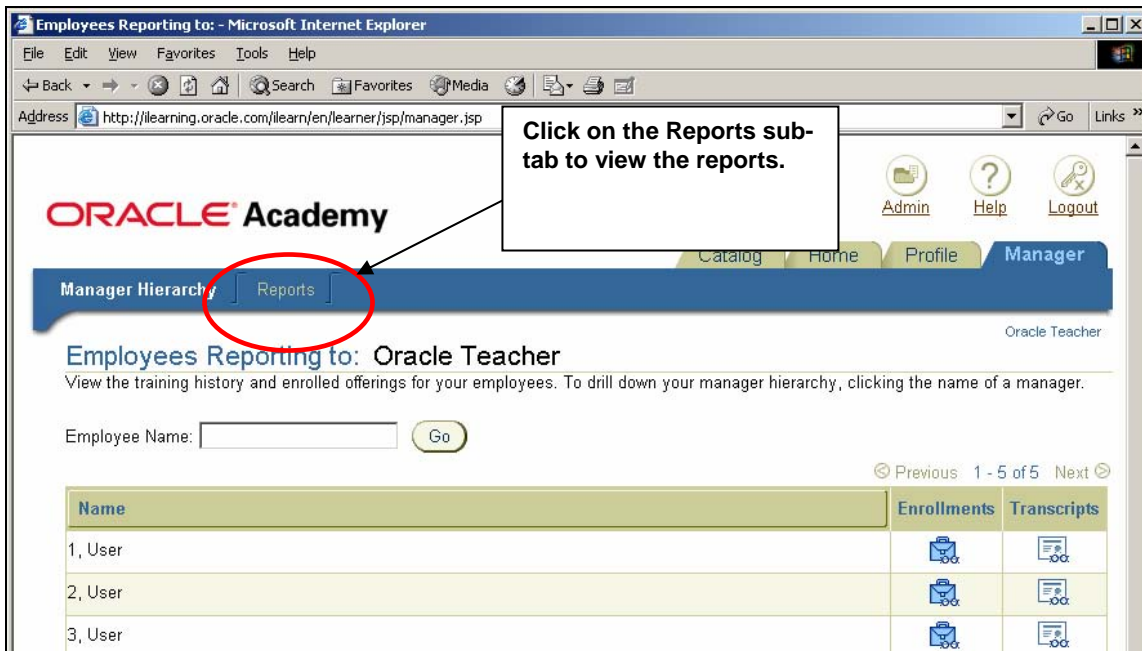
Employees Reporting to: - Microsoft Internet Explorer

File Edit View Favorites Tools Help

Back Search Favorites Media

Address http://ilearning.oracle.com/ilearn/en/learner/jsp/manager.jsp Go Links

Click on the Reports sub-tab to view the reports.

ORACLE Academy

Admin Help Logout

Catalog Home Profile Manager

Manager Hierarchy Reports

Oracle Teacher

Employees Reporting to: Oracle Teacher

View the training history and enrolled offerings for your employees. To drill down your manager hierarchy, clicking the name of a manager.

Employee Name: Go

Previous 1 - 5 of 5 Next

| Name | Enrollments | Transcripts |
|---|---|---|
| 1, User | | |
| 2, User | | |
| 3, User | | |